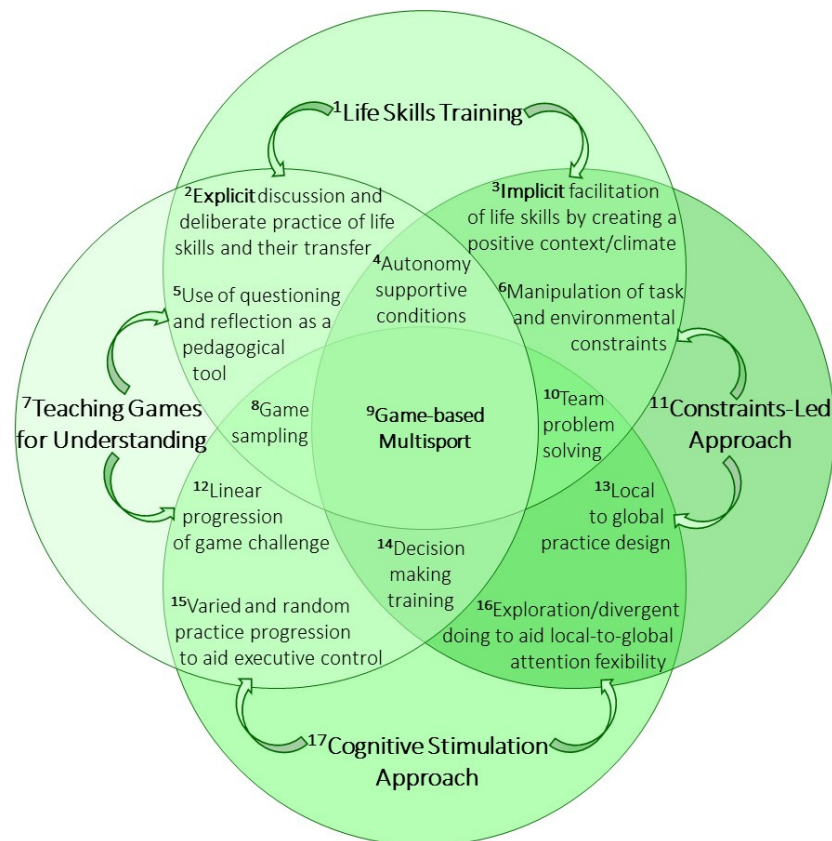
$^1$Life Skills Training

$^2$**Explicit** discussion and deliberate practice of life skills and their transfer

$^3$**Implicit** facilitation of life skills by creating a positive context/climate

$^4$Autonomy supportive conditions

$^5$Use of questioning and reflection as a pedagogical tool

$^6$Manipulation of task and environmental constraints

$^7$Teaching Games for Understanding

$^8$Game sampling

$^9$**Game-based Multisport**

$^{10}$Team problem solving

$^{11}$Constraints-Led Approach

$^{12}$Linear progression of game challenge

$^{13}$Local to global practice design

$^{14}$Decision making training

$^{15}$Varied and random practice progression to aid executive control

$^{16}$Exploration/divergent doing to aid local-to-global attention fexibility

$^{17}$Cognitive Stimulation Approach